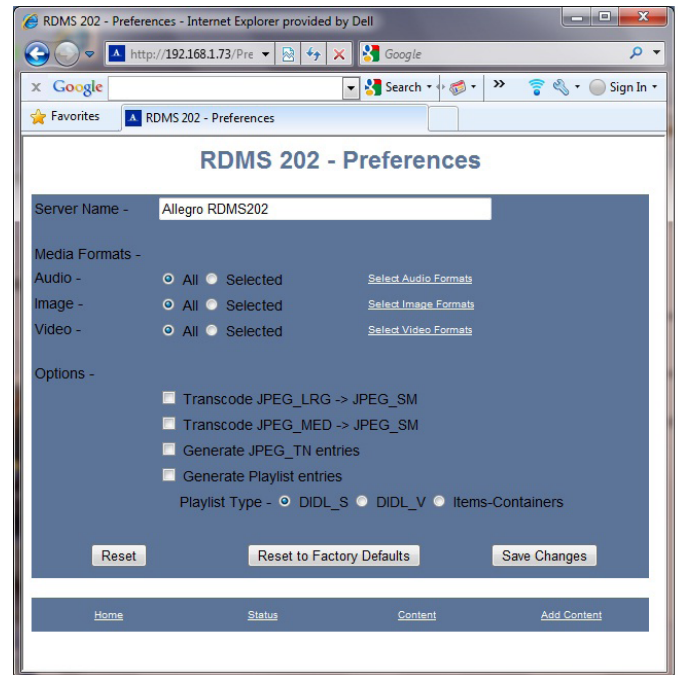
RDMS 202 - Preferences - Internet Explorer provided by Dell

http://192.168.1.73/Pre

Google

x Google

Search

Sign In

Favorites

RDMS 202 - Preferences

RDMS 202 - Preferences

Server Name - Allegro RDMS202

Media Formats -

Audio - All Selected Select Audio Formats

Image - All Selected Select Image Formats

Video - All Selected Select Video Formats

Options -

Transcode JPEG_LRG -> JPEG_SM

Transcode JPEG_MED -> JPEG_SM

Generate JPEG_TN entries

Generate Playlist entries

Playlist Type - DIDL_S DIDL_V Items-Containers

Reset

Reset to Factory Defaults

Save Changes

Home

Status

Content

Add Content